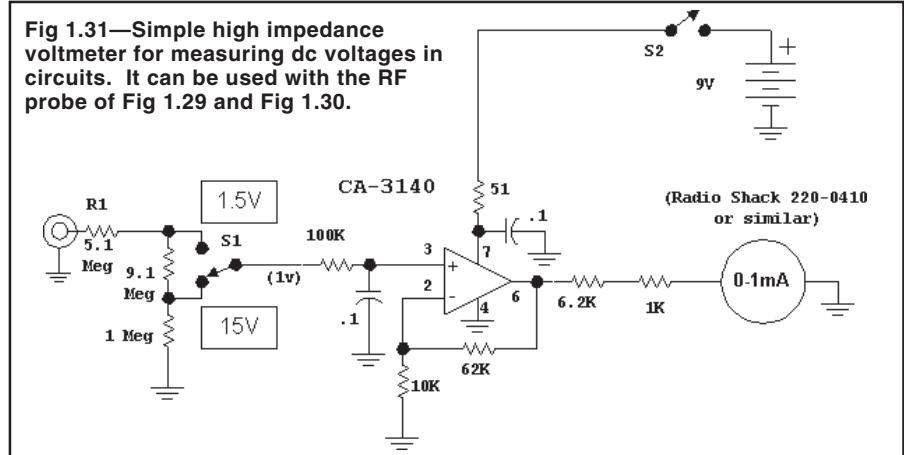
Fig 1.31—Simple high impedance voltmeter for measuring dc voltages in circuits. It can be used with the RF probe of Fig 1.29 and Fig 1.30.

S2

+

9V

CA-3140

R1

5.1 Meg

1.5V

S1

9.1 Meg

1 Meg

15V

100K

(1v)

.1

51

.1

7

3

+

2

-

4

6

10K

62K

6.2K

1K

(Radio Shack 220-0410 or similar)

0-1mA